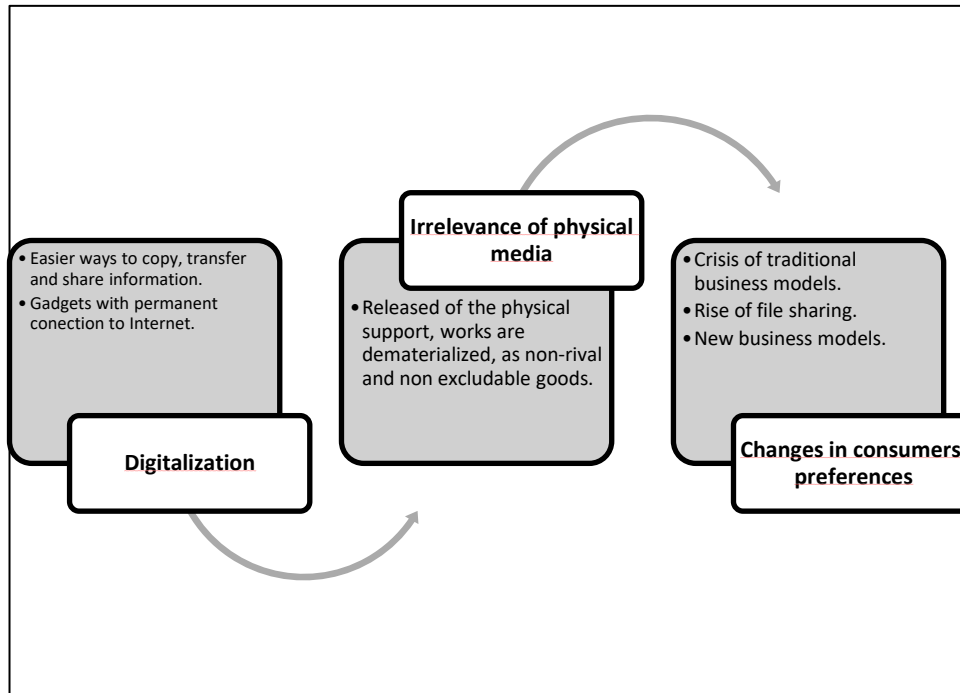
Digitalization

• Easier ways to copy, transfer and share information.
• Gadgets with permanent conection to Internet.

Irrelevance of physical media

• Released of the physical support, works are dematerialized, as non-rival and non excludable goods.

Changes in consumers preferences

• Crisis of traditional business models.
• Rise of file sharing.
• New business models.